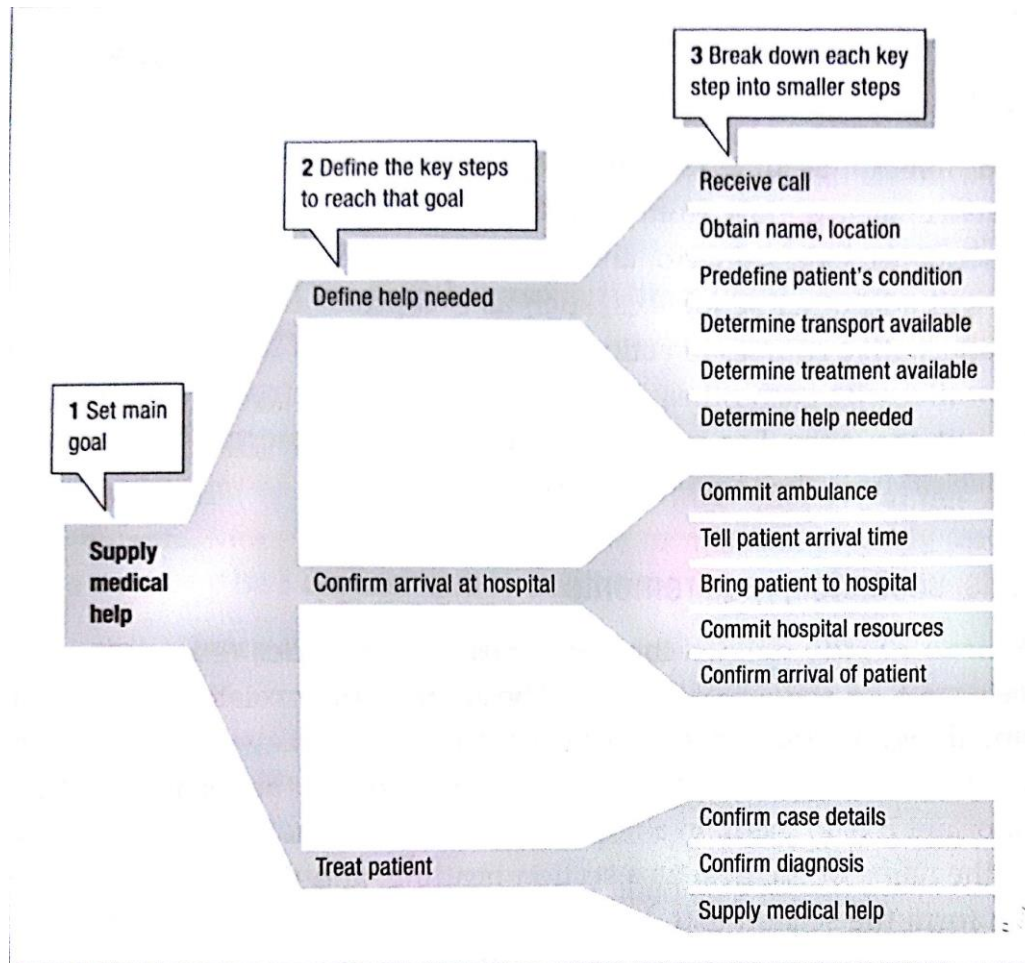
3 Break down each key step into smaller steps

2 Define the key steps to reach that goal

1 Set main goal

Supply medical help

Define help needed

Receive call

Obtain name, location

Predefine patient's condition

Determine transport available

Determine treatment available

Determine help needed

Confirm arrival at hospital

Commit ambulance

Tell patient arrival time

Bring patient to hospital

Commit hospital resources

Confirm arrival of patient

Treat patient

Confirm case details

Confirm diagnosis

Supply medical help